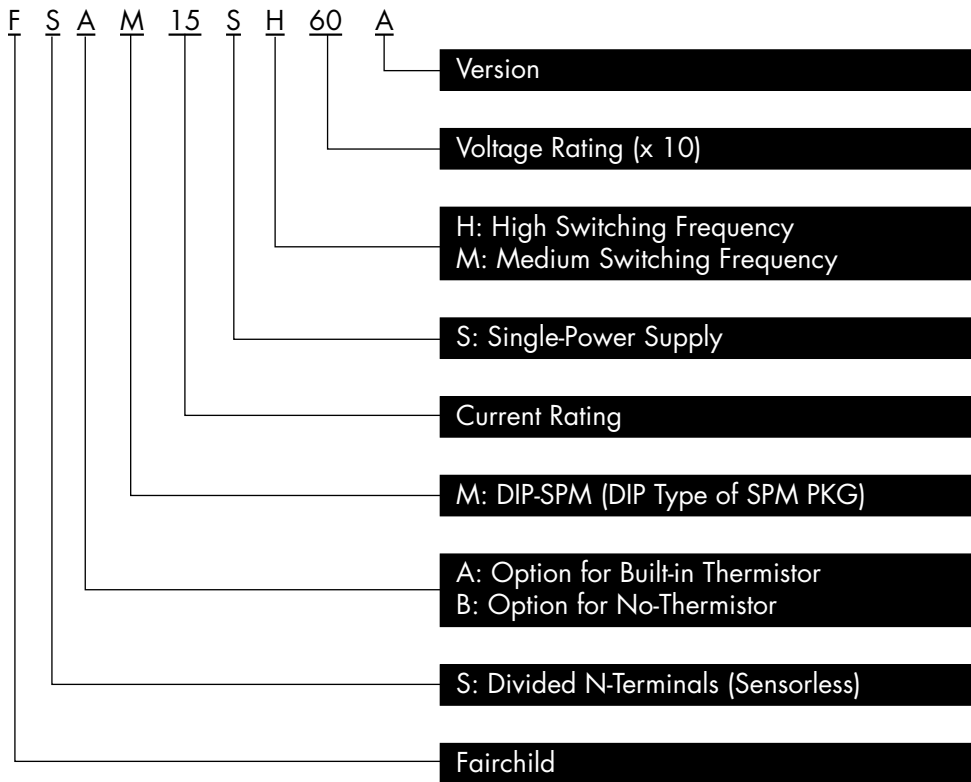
F S A M 15 S H 60 A

Version

Voltage Rating (x 10)

H: High Switching Frequency
M: Medium Switching Frequency

S: Single-Power Supply

Current Rating

M: DIP-SPM (DIP Type of SPM PKG)

A: Option for Built-in Thermistor
B: Option for No-Thermistor

S: Divided N-Terminals (Sensorless)

Fairchild